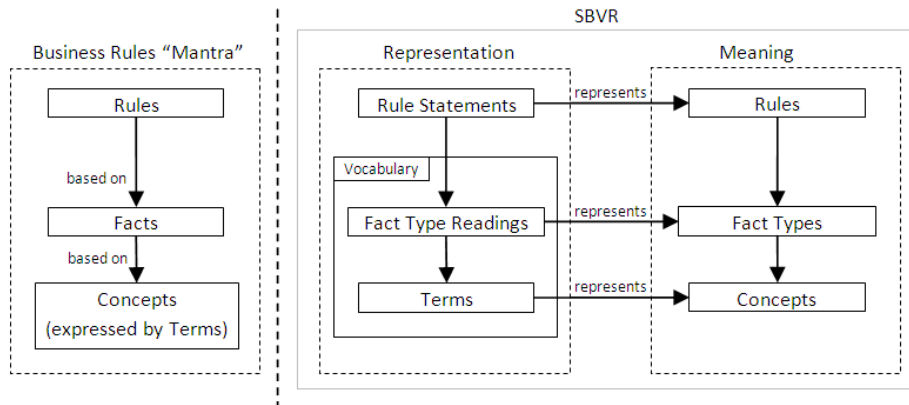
Business Rules “Mantra”

Rules

based on

Facts

based on

Concepts
(expressed by Terms)

SBVR

Representation

Rule Statements

Vocabulary

Fact Type Readings

Terms

represents

represents

represents

Meaning

Rules

Fact Types

Concepts